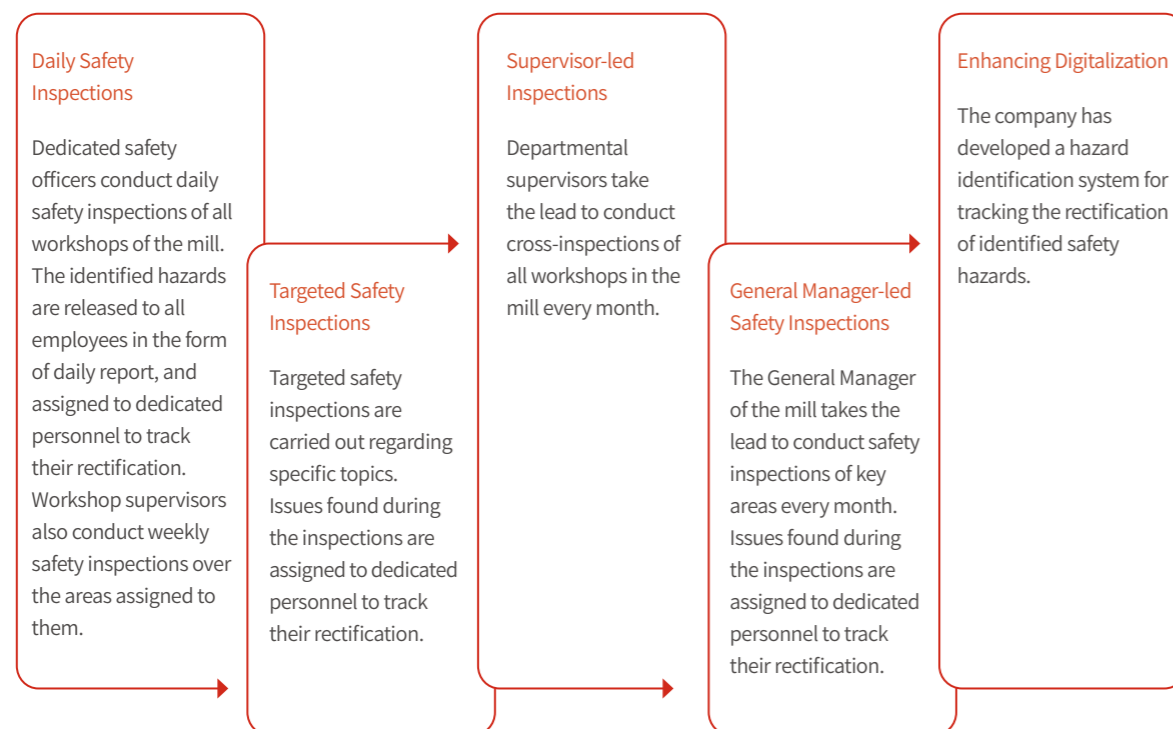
Daily Safety Inspections

Dedicated safety officers conduct daily safety inspections of all workshops of the mill. The identified hazards are released to all employees in the form of daily report, and assigned to dedicated personnel to track their rectification. Workshop supervisors also conduct weekly safety inspections over the areas assigned to them.

Targeted Safety Inspections

Targeted safety inspections are carried out regarding specific topics. Issues found during the inspections are assigned to dedicated personnel to track their rectification.

Supervisor-led Inspections

Departmental supervisors take the lead to conduct cross-inspections of all workshops in the mill every month.

General Manager-led Safety Inspections

The General Manager of the mill takes the lead to conduct safety inspections of key areas every month. Issues found during the inspections are assigned to dedicated personnel to track their rectification.

Enhancing Digitalization

The company has developed a hazard identification system for tracking the rectification of identified safety hazards.